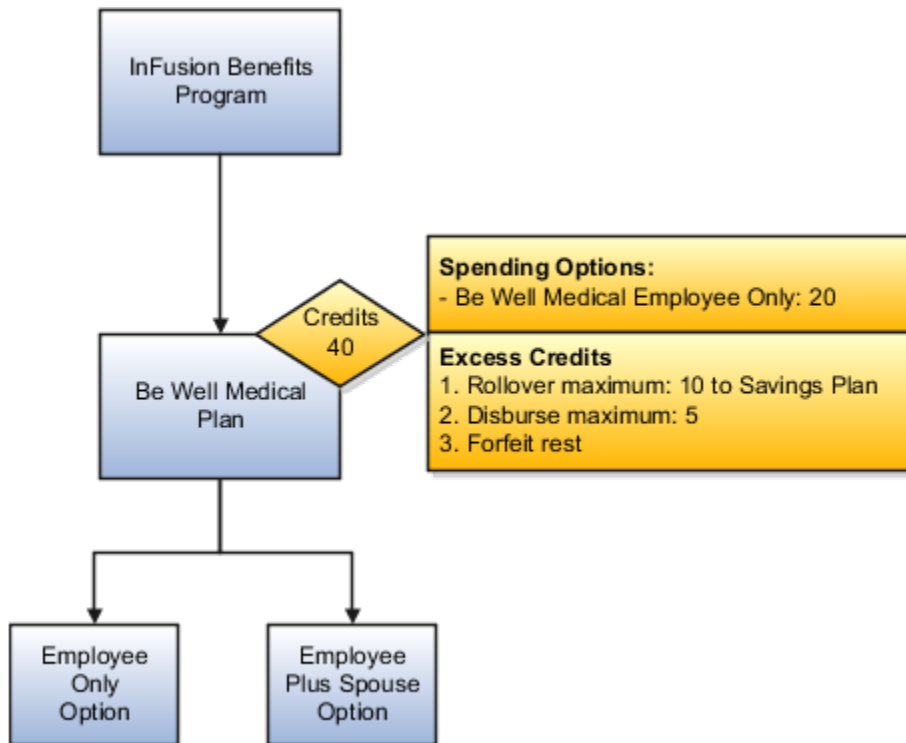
InFusion Benefits Program

Credits 40

Spending Options:
- Be Well Medical Employee Only: 20

Excess Credits
1. Rollover maximum: 10 to Savings Plan
2. Disburse maximum: 5
3. Forfeit rest

Be Well Medical Plan

Employee Only Option

Employee Plus Spouse Option